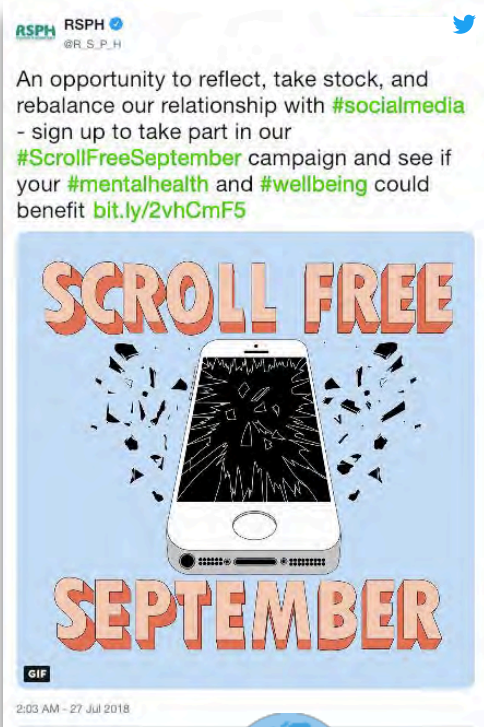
RSPH

RSPH
@R_S_P_H

An opportunity to reflect, take stock, and rebalance our relationship with #socialmedia - sign up to take part in our #ScrollFreeSeptember campaign and see if your #mentalhealth and #wellbeing could benefit bit.ly/2vhCmF5

SCROLL FREE
SEPTEMBER

GIF

2:03 AM - 27 Jul 2018